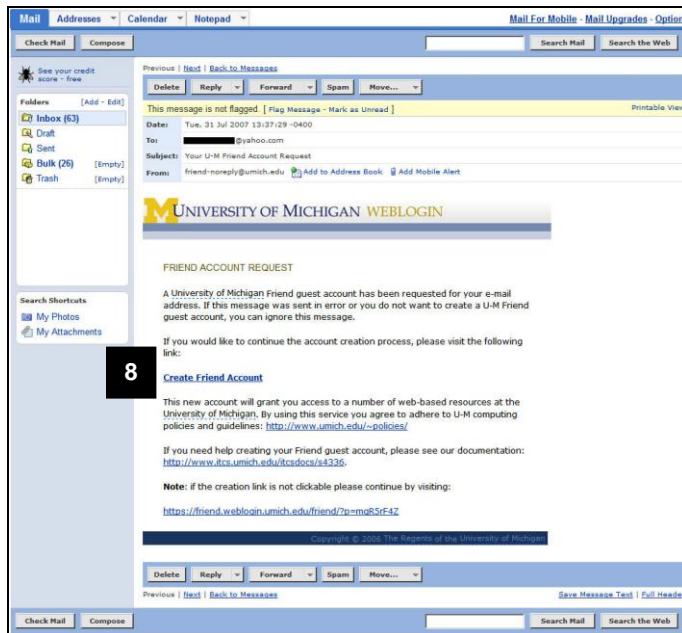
Mail | Addresses | Calendar | Notepad

Mail For Mobile - Mail Upgrades - Option

Check Mail | Compose

Search Mail | Search the Web

See your credit score - free

Folders [Add - Edit]
Inbox (63)
Draft
Sent
Bulk (26) [Empty]
Trash [Empty]

Search Shortcuts
My Photos
My Attachments

Previous | Next | Back to Messages

Delete | Reply | Forward | Spam | Move...

This message is not flagged. [ Flag Message - Mark as Unread ]

Printable View

Date: Tue, 31 Jul 2007 13:37:29 -0400
To: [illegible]@yahoo.com
Subject: Your U-M Friend Account Request
From: friend-noreply@umich.edu Add to Address Book Add Mobile Alert

UNIVERSITY OF MICHIGAN WEBLOGIN

FRIEND ACCOUNT REQUEST

A University of Michigan Friend guest account has been requested for your e-mail address. If this message was sent in error or you do not want to create a U-M Friend guest account, you can ignore this message.

If you would like to continue the account creation process, please visit the following link:

8

Create Friend Account

This new account will grant you access to a number of web-based resources at the University of Michigan. By using this service you agree to adhere to U-M computing policies and guidelines: http://www.umich.edu/~policies/

If you need help creating your Friend guest account, please see our documentation: http://www.itcs.umich.edu/itcsdocs/s4336.

Note: if the creation link is not clickable please continue by visiting:

https://friend.weblogin.umich.edu/friend/?p=mgR5rF4Z

Copyright © 2006 The Regents of the University of Michigan

Delete | Reply | Forward | Spam | Move...

Previous | Next | Back to Messages

Save Message Text | Full Heade

Check Mail | Compose

Search Mail | Search the Web